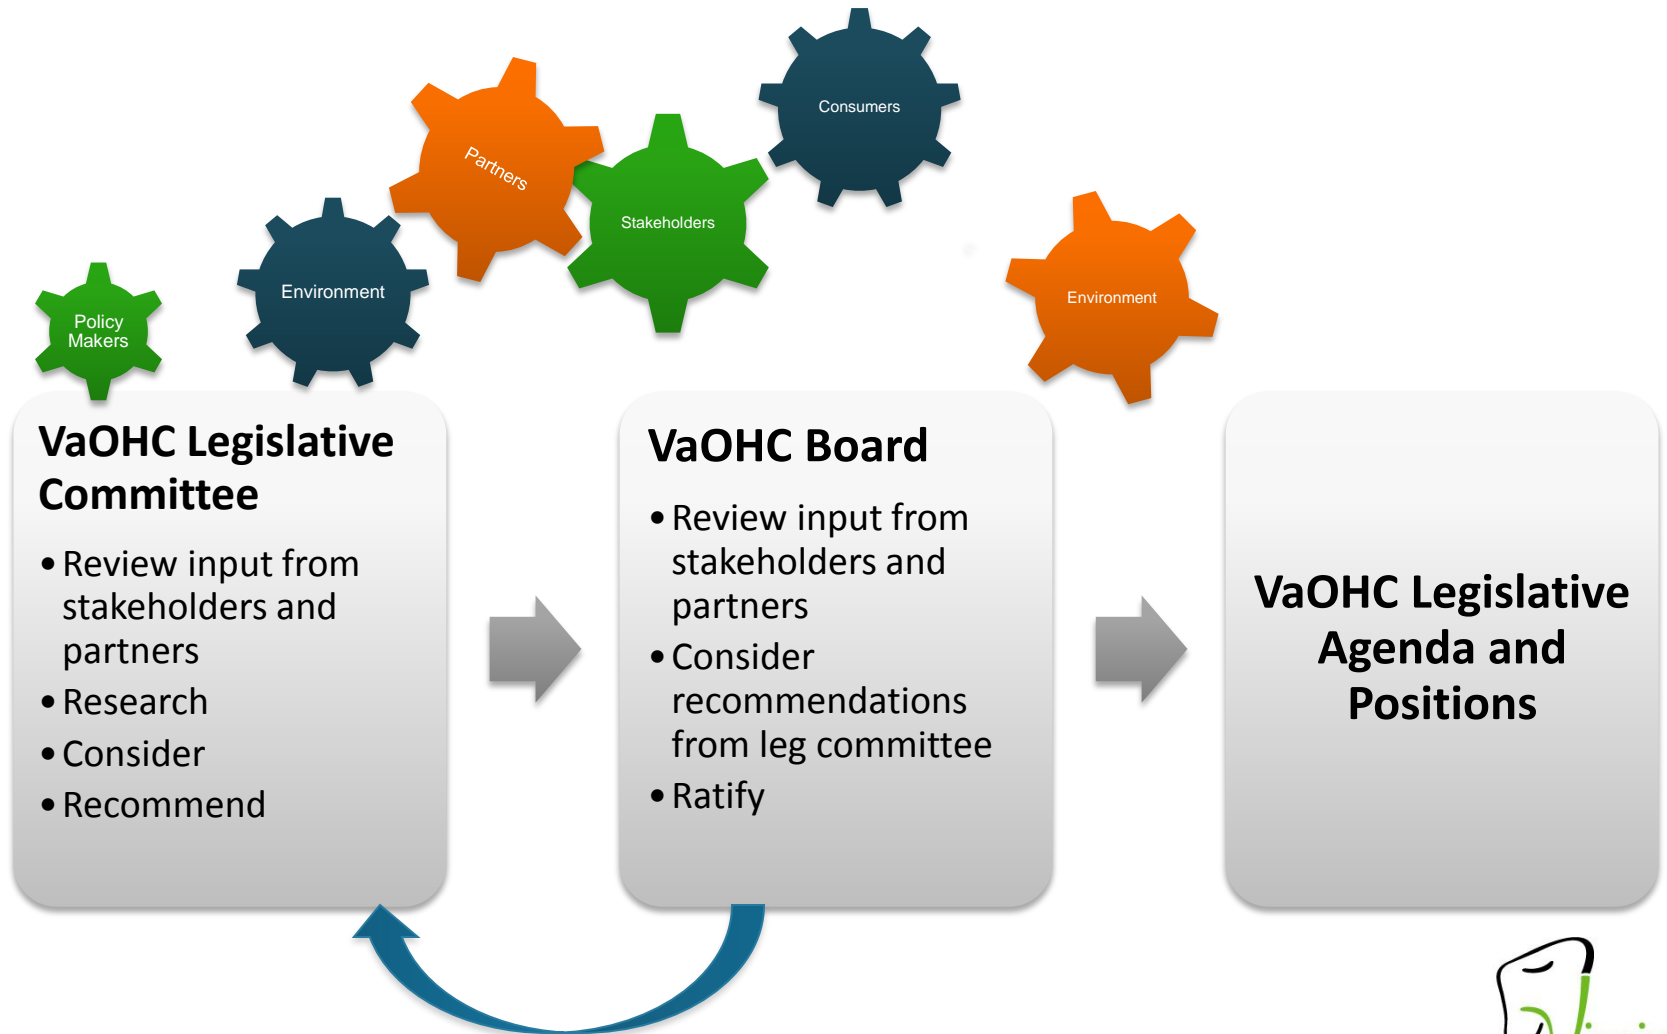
Policy Makers

Environment

Partners

Stakeholders

Consumers

Environment

VaOHC Legislative Committee

- Review input from stakeholders and partners
- Research
- Consider
- Recommend

VaOHC Board

- Review input from stakeholders and partners
- Consider recommendations from leg committee
- Ratify

VaOHC Legislative Agenda and Positions